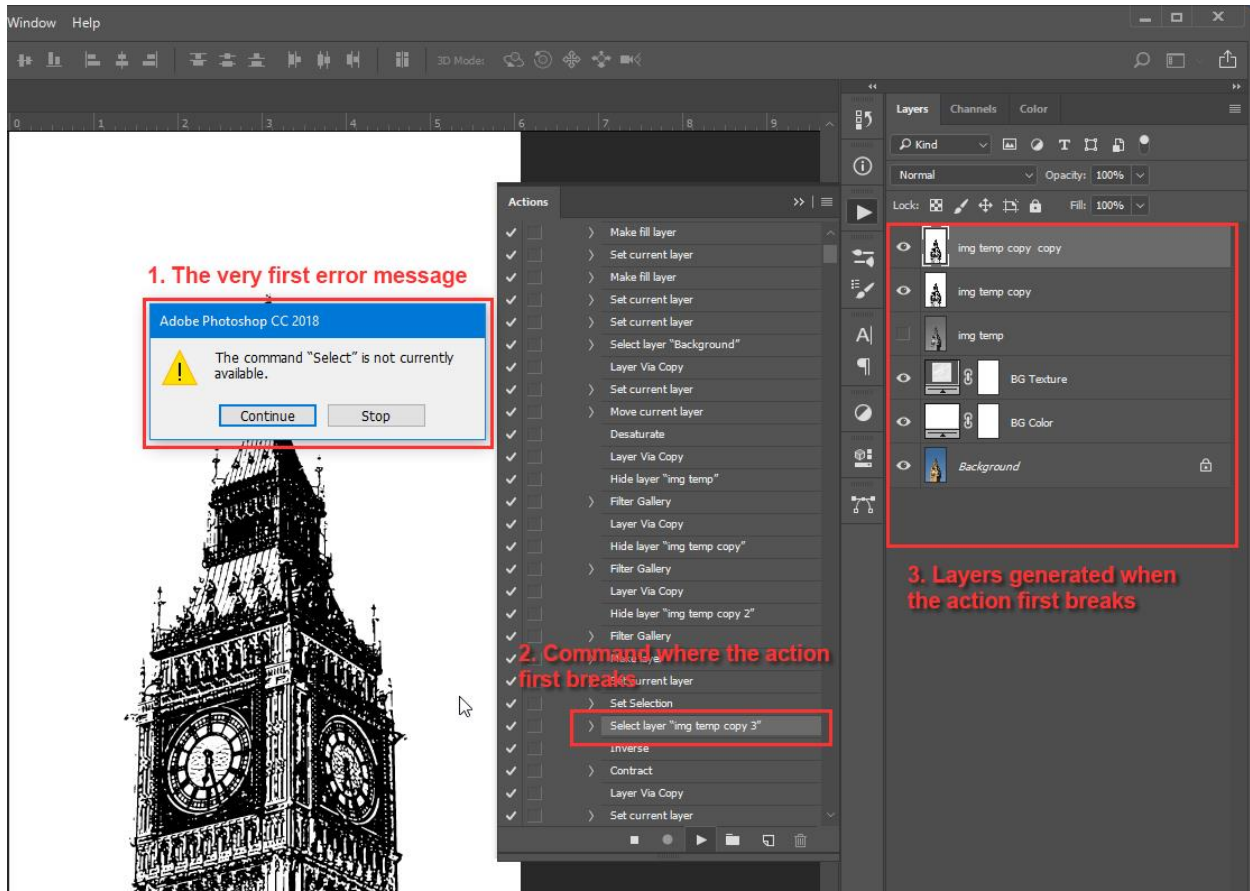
Window Help

3D Mode:

0 1 2 3 4 5 6 7 8 9

1. The very first error message

Adobe Photoshop CC 2018

The command "Select" is not currently available.

Continue Stop

Actions

Make fill layer
Set current layer
Make fill layer
Set current layer
Set current layer
Select layer "Background"
Layer Via Copy
Set current layer
Move current layer
Desaturate
Layer Via Copy
Hide layer "img temp"
Filter Gallery
Layer Via Copy
Hide layer "img temp copy"
Filter Gallery
Layer Via Copy
Hide layer "img temp copy 2"
Filter Gallery
Make layer
Set current layer
Set Selection
Select layer "img temp copy 3"
Inverse
Contract
Layer Via Copy
Set current layer

2. Command where the action first breaks

Layers Channels Color

Kind

Normal Opacity: 100%

Lock: Fill: 100%

img temp copy copy
img temp copy
img temp
BG Texture
BG Color
Background

3. Layers generated when the action first breaks